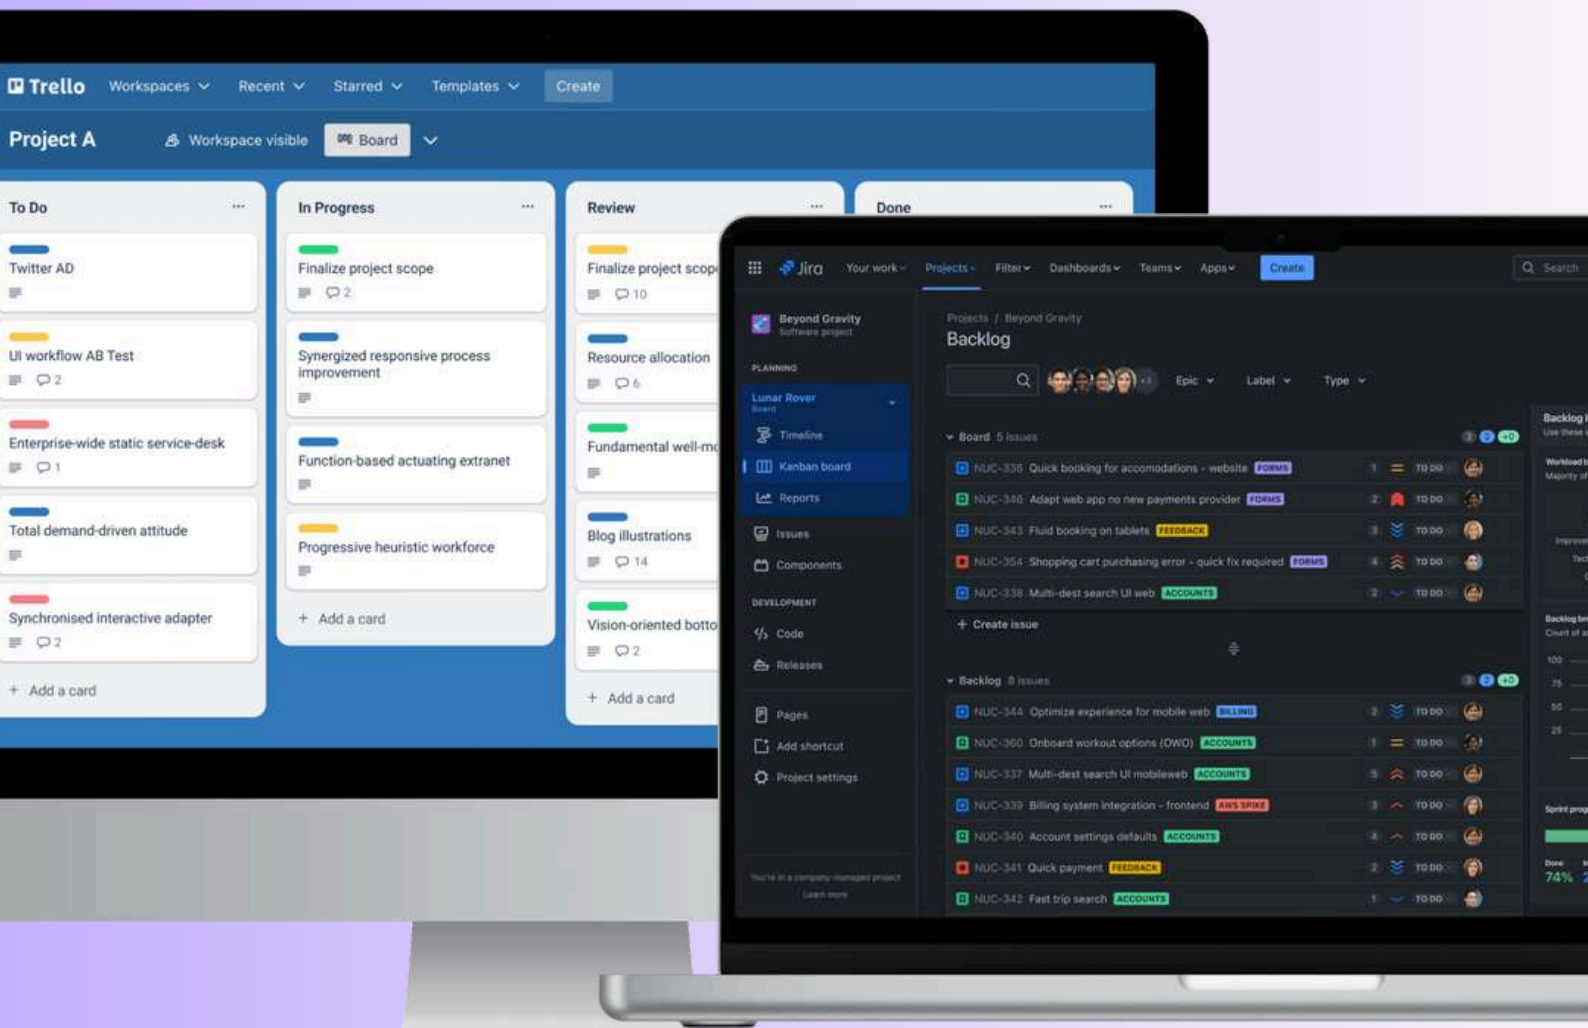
Trello Workspaces Recent Starred Templates Create

Project A Workspace visible Board

To Do

Twitter AD

UI workflow AB Test
2

Enterprise-wide static service-desk
1

Total demand-driven attitude

Synchronised interactive adapter
2

+ Add a card

In Progress

Finalize project scope
2

Synergized responsive process improvement

Function-based actuating extranet

Progressive heuristic workforce

+ Add a card

Review

Finalize project scop
10

Resource allocation
6

Fundamental well-m

Blog illustrations
14

Vision-oriented botto
2

+ Add a card

Done

Jira Your work Projects Filter Dashboards Teams Apps Create Search

Beyond Gravity
Software project

PLANNING

Lunar Rover
Board

Timeline

Kanban board

Reports

Issues

Components

DEVELOPMENT

Code

Releases

Pages

Add shortcut

Project settings

Projects / Beyond Gravity

Backlog

Epic Label Type

Board 5 issues

NUC-336 Quick booking for accomodations - website FORMS 1 TO DO
NUC-340 Adapt web app no new payments provider FORMS 2 TO DO
NUC-343 Fluid booking on tablets FEEDBACK 3 TO DO
NUC-354 Shopping cart purchasing error - quick fix required FORMS 4 TO DO
NUC-338 Multi-dest search UI web ACCOUNTS 2 TO DO

+ Create issue

Backlog 8 issues

NUC-344 Optimize experience for mobile web BILLING 2 TO DO
NUC-360 Onboard workout options (OWO) ACCOUNTS 1 TO DO
NUC-337 Multi-dest search UI mobileweb ACCOUNTS 5 TO DO
NUC-339 Billing system integration - frontend AWS SPIKE 3 TO DO
NUC-340 Account settings defaults ACCOUNTS 4 TO DO
NUC-341 Quick payment FEEDBACK 2 TO DO
NUC-342 Fast trip search ACCOUNTS 1 TO DO

Backlog
Use these

Workload
Majority of

Backlog
Count of

100
75
50
25

Sprint prog

Done
74%